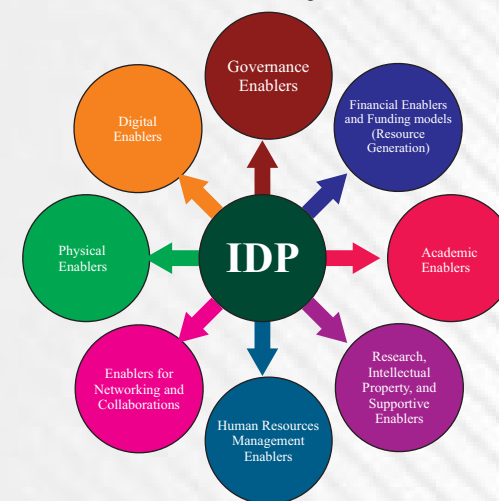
IDP

Governance Enablers

Financial Enablers and Funding models (Resource Generation)

Academic Enablers

Research, Intellectual Property, and Supportive Enablers

Human Resources Management Enablers

Enablers for Networking and Collaborations

Physical Enablers

Digital Enablers